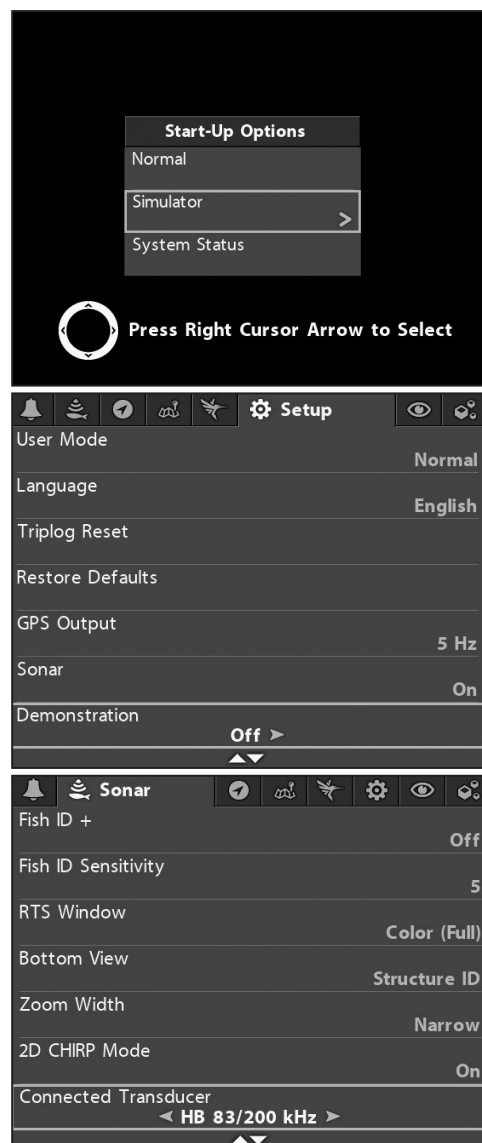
Start-Up Options
Normal
Simulator
>
System Status

Press Right Cursor Arrow to Select

Setup

User Mode
Normal
Language
English
Triplog Reset
Restore Defaults
GPS Output
5 Hz
Sonar
On
Demonstration
Off >

Sonar

Fish ID +
Off
Fish ID Sensitivity
5
RTS Window
Color (Full)
Bottom View
Structure ID
Zoom Width
Narrow
2D CHIRP Mode
On
Connected Transducer
< HB 83/200 kHz >